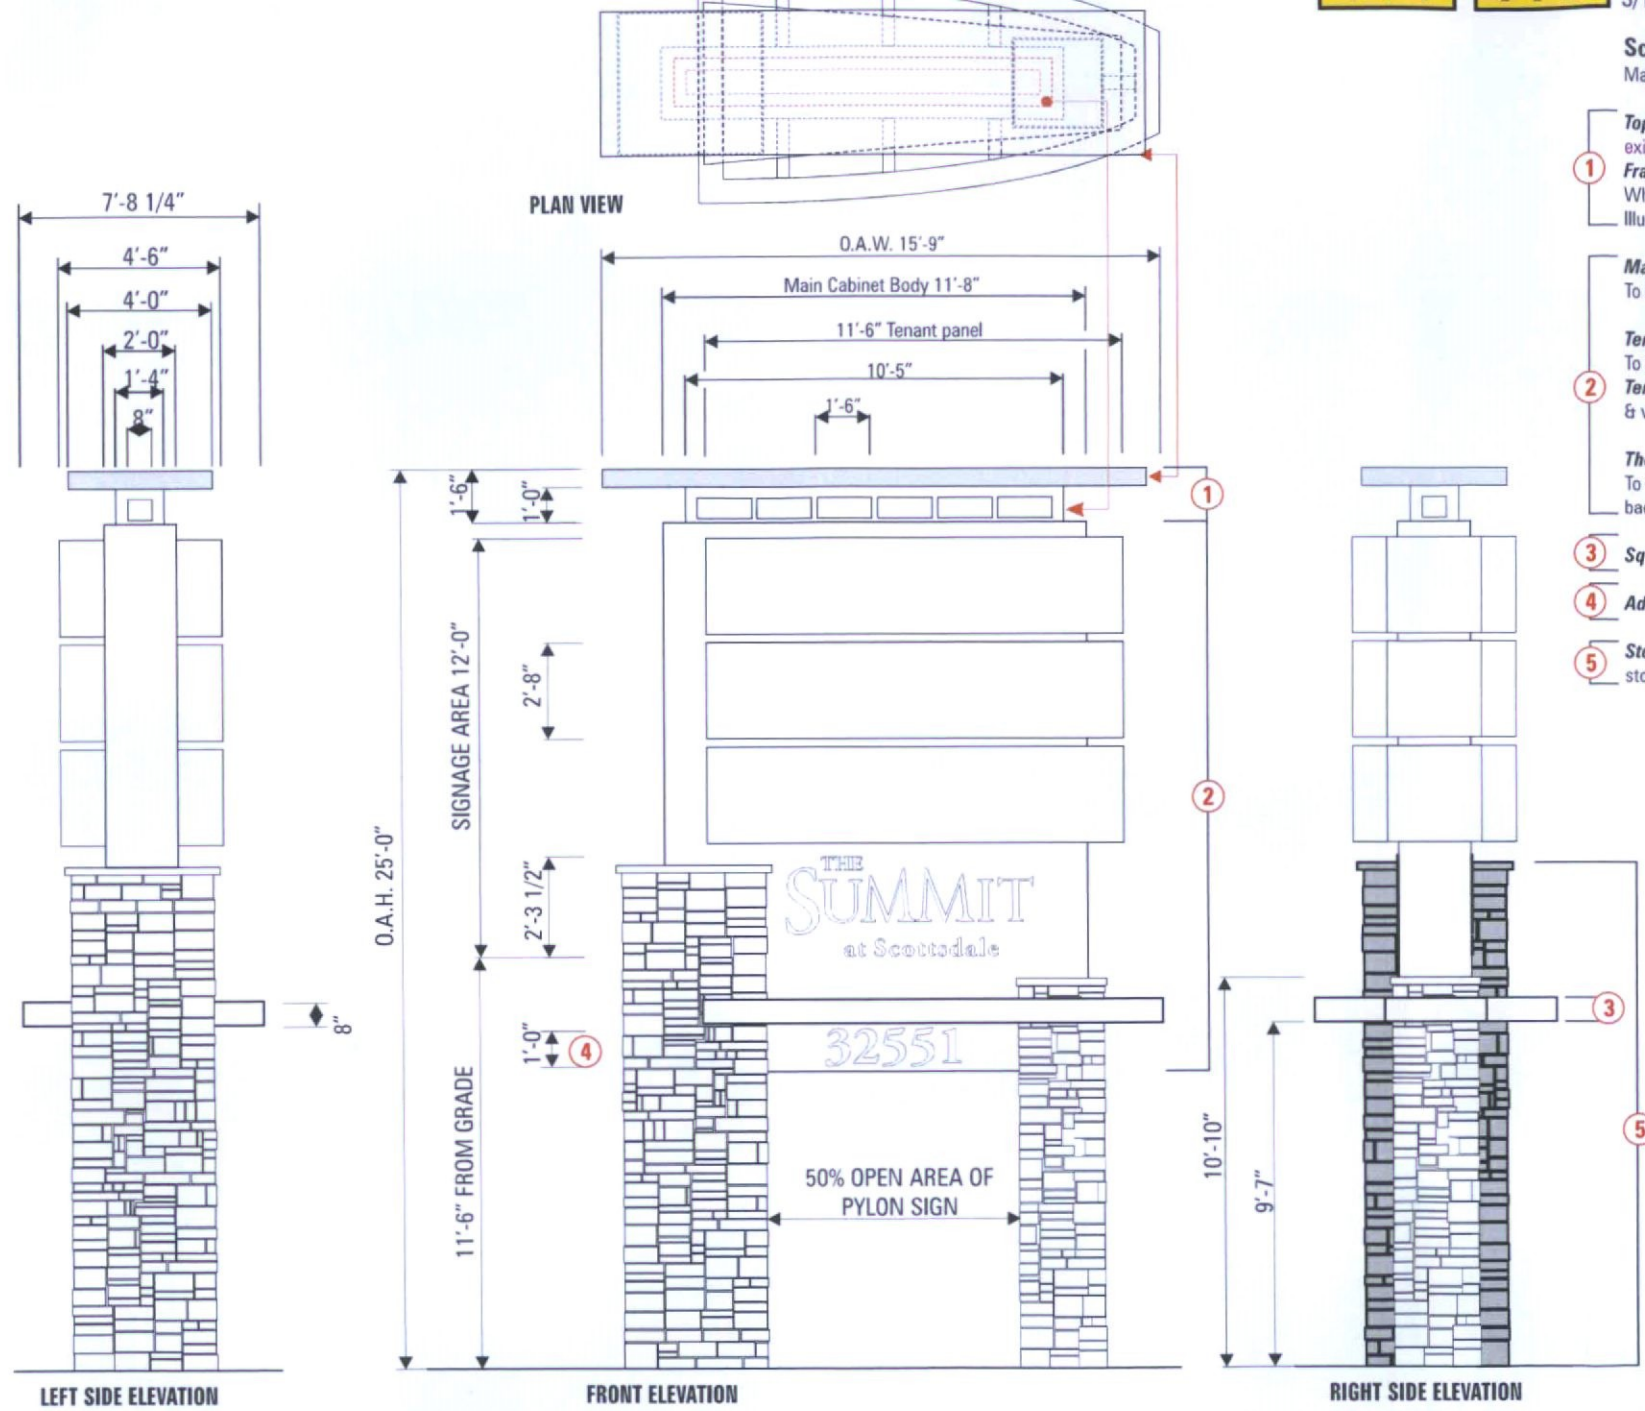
PLAN VIEW

7'-8 1/4"
4'-6"
4'-0"
2'-0"
1'-4"
8"

8"

LEFT SIDE ELEVATION

O.A.W. 15'-9"
Main Cabinet Body 11'-8"
11'-6" Tenant panel
10'-5"
1'-6"

1'-6"
1'-0"
O.A.H. 25'-0"
SIGNAGE AREA 12'-0"
2'-8"
2'-3 1/2"
1'-0"
4
11'-6" FROM GRADE

THE SUMMIT at Scottsdale
32551

50% OPEN AREA OF PYLON SIGN

FRONT ELEVATION

1
2
10'-10"
9'-7"
3

RIGHT SIDE ELEVATION

3/
Sc
Ma
1 Top exi Fra Wh Illu
Ma To
Te To
2 Te & v
Th To ba
3 Sq
4 Ad
5 St sto
5